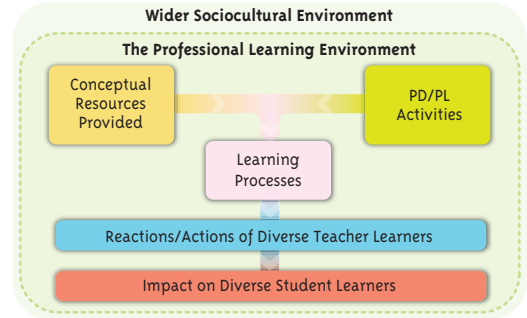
Wider Sociocultural Environment

The Professional Learning Environment

Conceptual Resources Provided

PD/PL Activities

Learning Processes

Reactions/Actions of Diverse Teacher Learners

Impact on Diverse Student Learners